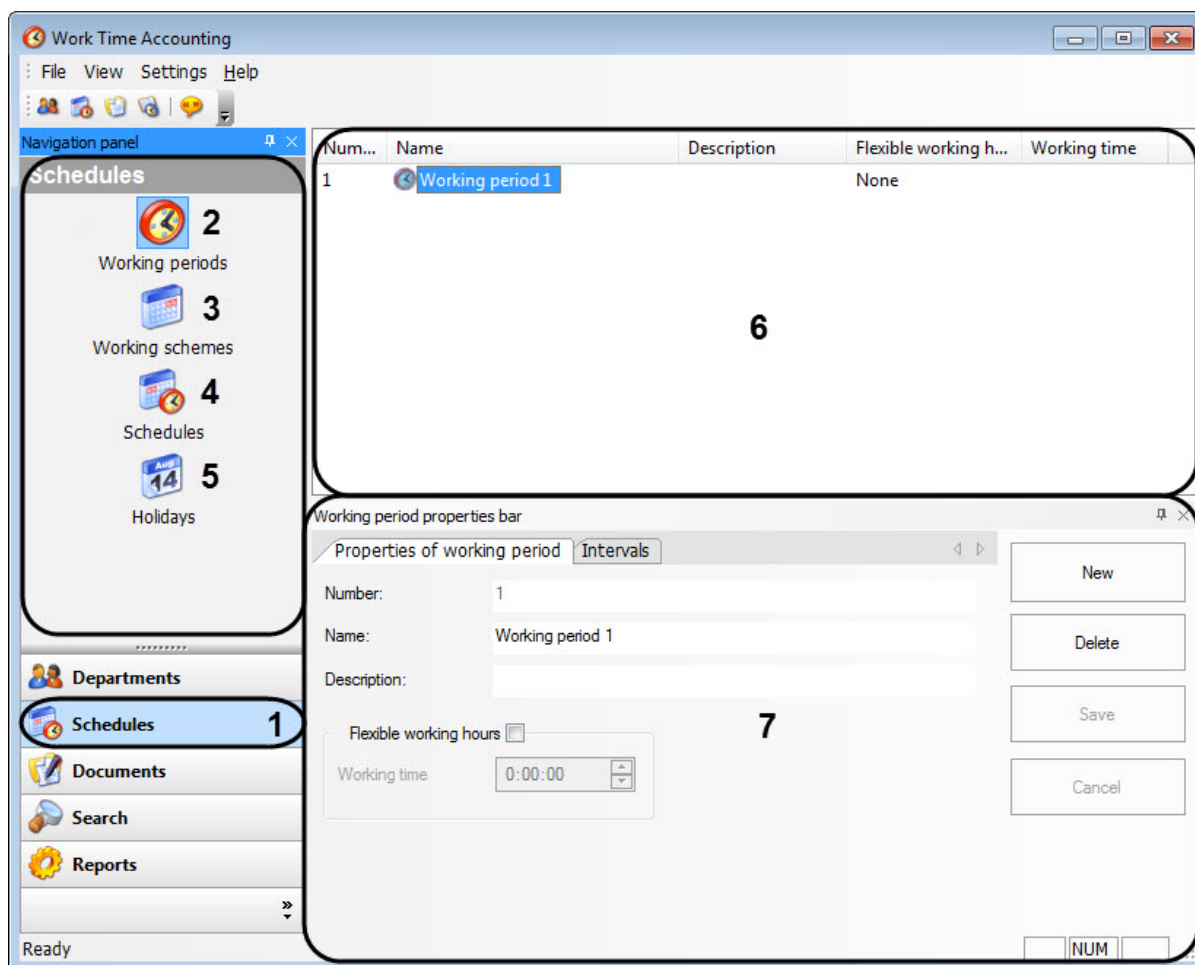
Work Time Accounting

File View Settings Help

Navigation panel

Schedules

2
Working periods

3
Working schemes

4
Schedules

Aug
14
5
Holidays

Departments

Schedules 1

Documents

Search

Reports

Ready

| Num... | Name | Description | Flexible working h... | Working time |
|---|---|---|---|---|
| 1 | Working period 1 | | None | |

6

Working period properties bar

Properties of working period | Intervals

Number: 1

Name: Working period 1

Description:

Flexible working hours

Working time 0:00:00

7

New

Delete

Save

Cancel

NUM